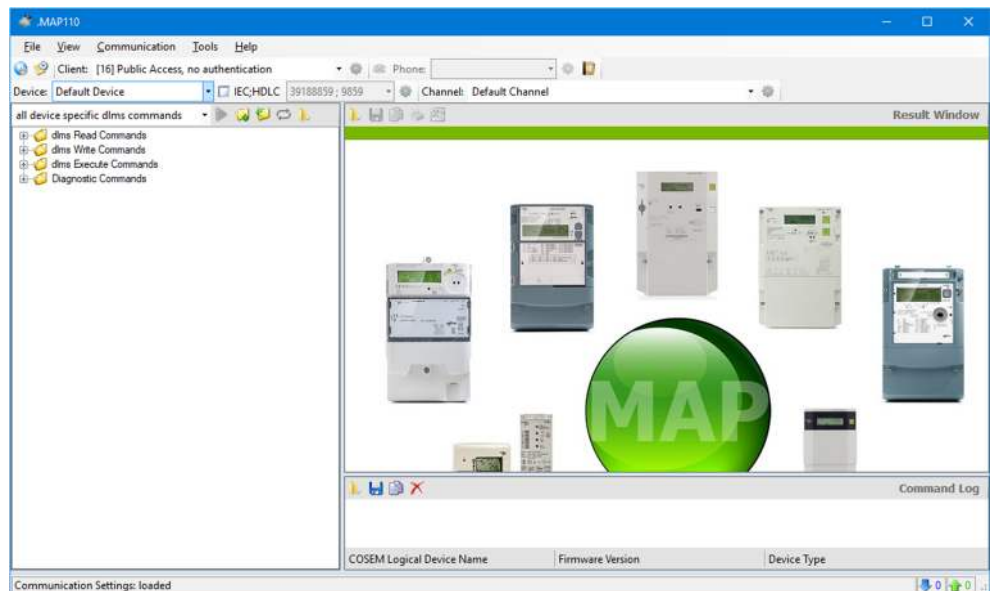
.MAP110

File View Communication Tools Help

Client: [16] Public Access, no authentication

Phone:

Device: Default Device

IEC;HDLC 39188859 ; 9859

Channel: Default Channel

all device specific dlms commands

dlms Read Commands
dlms Write Commands
dlms Execute Commands
Diagnostic Commands

Result Window

MAP

Command Log

| COSEM Logical Device Name | Firmware Version | Device Type |
|---|---|---|

Communication Settings: loaded

0 0